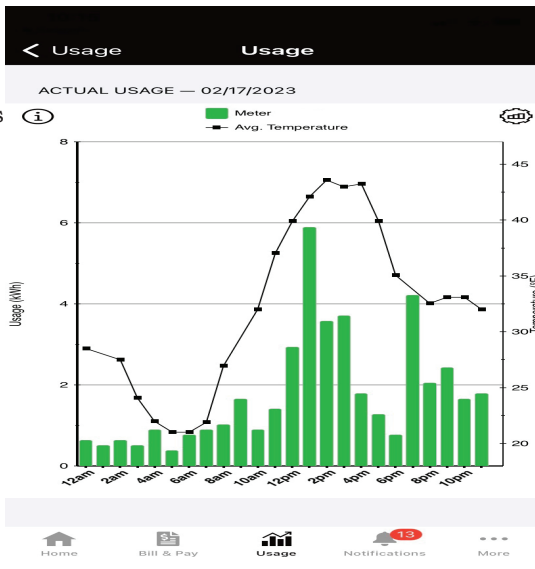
< Usage

Usage

ACTUAL USAGE — 02/17/2023

Meter
Avg. Temperature

8
6
4
2
0

Usage (kWh)

45
40
35
30
25
20

Temperature (°F)

12am
2am
4am
6am
8am
10am
12pm
2pm
4pm
6pm
8pm
10pm

Home
Bill & Pay
Usage
13
Notifications
More